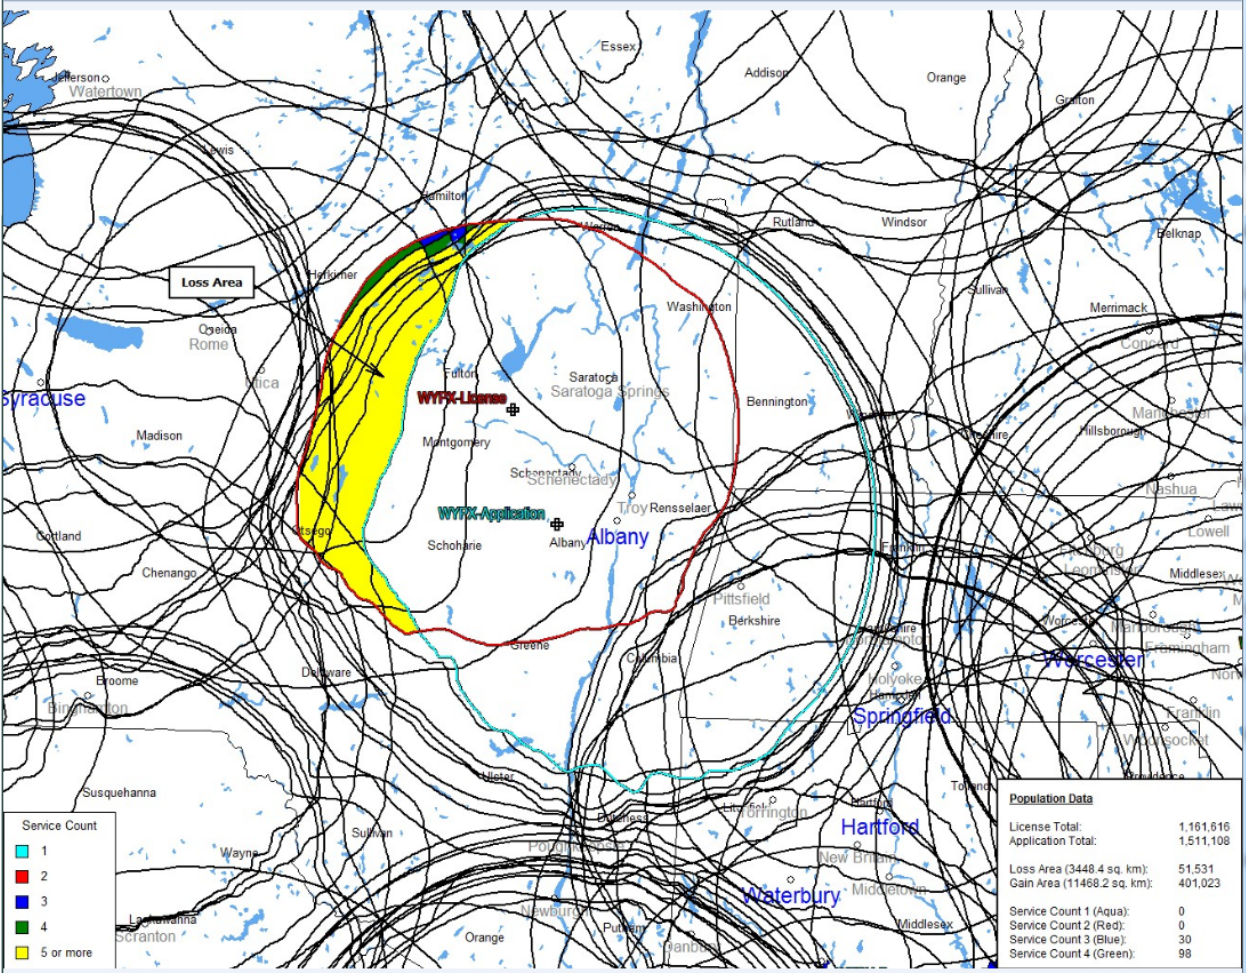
Essex
Jefferson
Watertown
Addison
Orange
Grafton
Lewis
Hamilton
Rutland
Windsor
Belknap
Loss Area
Herkimer
Warren
Sullivan
Washington
Merrimack
Oneida
Rome
Utica
Fulton
Concord
Syracuse
Saratoga
Saratoga Springs
WYFX-License
Bennington
Manchester
Madison
Montgomery
Hillsborough
Cheshire
Schenectady
Schenectady
Nashua
WYFX-Application
Troy
Rensselaer
Lowell
Cortland
Otsego
Schoharie
Albany
Albany
Franklin
Fitchburg
Leominster
Middlesex
Chenango
Pittsfield
Berkshire
Worcester
Marlborough
Framingham
Hampshire
Northampton
Worcester
Greene
Columbia
Delaware
Broome
Holyoke
Hampden
Binghamton
Springfield
Franklin
Woonsocket
Ulster
Susquehanna
Tolland
Providence
Service Count
1
2
3
4
5 or more
Sullivan
Litchfield
Torrington
Hartford
Dutchess
Poughkeepsie
Wayne
New Britain
Waterbury
Middletown
Lackawanna
Scranton
Newburgh
Orange
Putnam
Danbury
Middlesex
Population Data
License Total: 1,161,616
Application Total: 1,511,108
Loss Area (3448.4 sq. km): 51,531
Gain Area (11468.2 sq. km): 401,023
Service Count 1 (Aqua): 0
Service Count 2 (Red): 0
Service Count 3 (Blue): 30
Service Count 4 (Green): 98